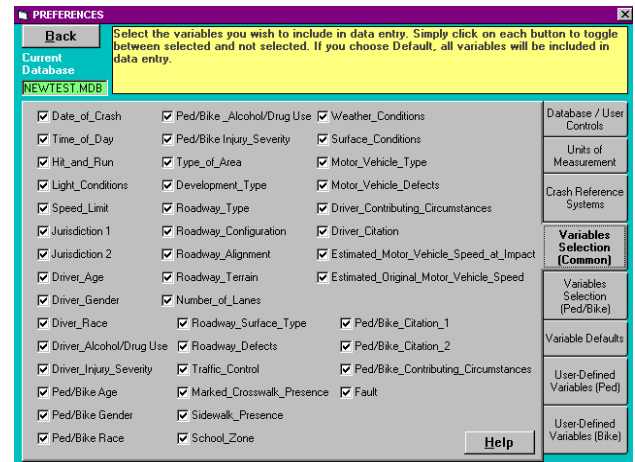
PREFERENCES

Back

Current Database

NEWTEST.MDB

Select the variables you wish to include in data entry. Simply click on each button to toggle between selected and not selected. If you choose Default, all variables will be included in data entry.

☑ Date_of_Crash
☑ Time_of_Day
☑ Hit_and_Run
☑ Light_Conditions
☑ Speed_Limit
☑ Jurisdiction 1
☑ Jurisdiction 2
☑ Driver_Age
☑ Driver_Gender

☑ Ped/Bike _Alcohol/Drug Use
☑ Ped/Bike Injury_Severity
☑ Type_of_Area
☑ Development_Type
☑ Roadway_Type
☑ Roadway_Configuration
☑ Roadway_Alignment
☑ Roadway_Terrain
☑ Number_of_Lanes

☑ Weather_Conditions
☑ Surface_Conditions
☑ Motor_Vehicle_Type
☑ Motor_Vehicle_Defects
☑ Driver_Contributing_Circumstances
☑ Driver_Citation
☑ Estimated_Motor_Vehicle_Speed_at_Impact
☑ Estimated_Original_Motor_Vehicle_Speed

☑ Diver_Race
☑ Driver_Alcohol/Drug Use
☑ Driver_Injury_Severity
☑ Ped/Bike Age
☑ Ped/Bike Gender
☑ Ped/Bike Race

☑ Roadway_Surface_Type
☑ Roadway_Defects
☑ Traffic_Control
☑ Marked_Crosswalk_Presence
☑ Sidewalk_Presence
☑ School_Zone

☑ Ped/Bike_Citation_1
☑ Ped/Bike_Citation_2
☑ Ped/Bike_Contributing_Circumstances
☑ Fault

Help

Database / User Controls

Units of Measurement

Crash Reference Systems

Variables Selection (Common)

Variables Selection (Ped/Bike)

Variable Defaults

User-Defined Variables (Ped)

User-Defined Variables (Bike)